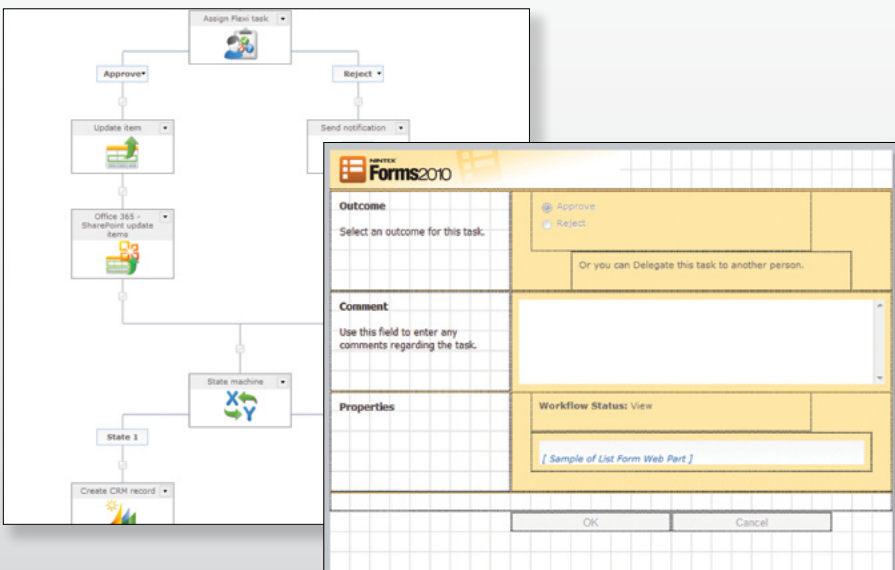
Assign Flexi task

Approve

Reject

Update item

Send notification

Office 365 - SharePoint update items

State machine

State 1

Create CRM record

NINTEX Forms2010

Outcome

Select an outcome for this task.

Approve

Reject

Or you can Delegate this task to another person.

Comment

Use this field to enter any comments regarding the task.

Properties

Workflow Status: View

[ Sample of List Form Web Part ]

OK

Cancel